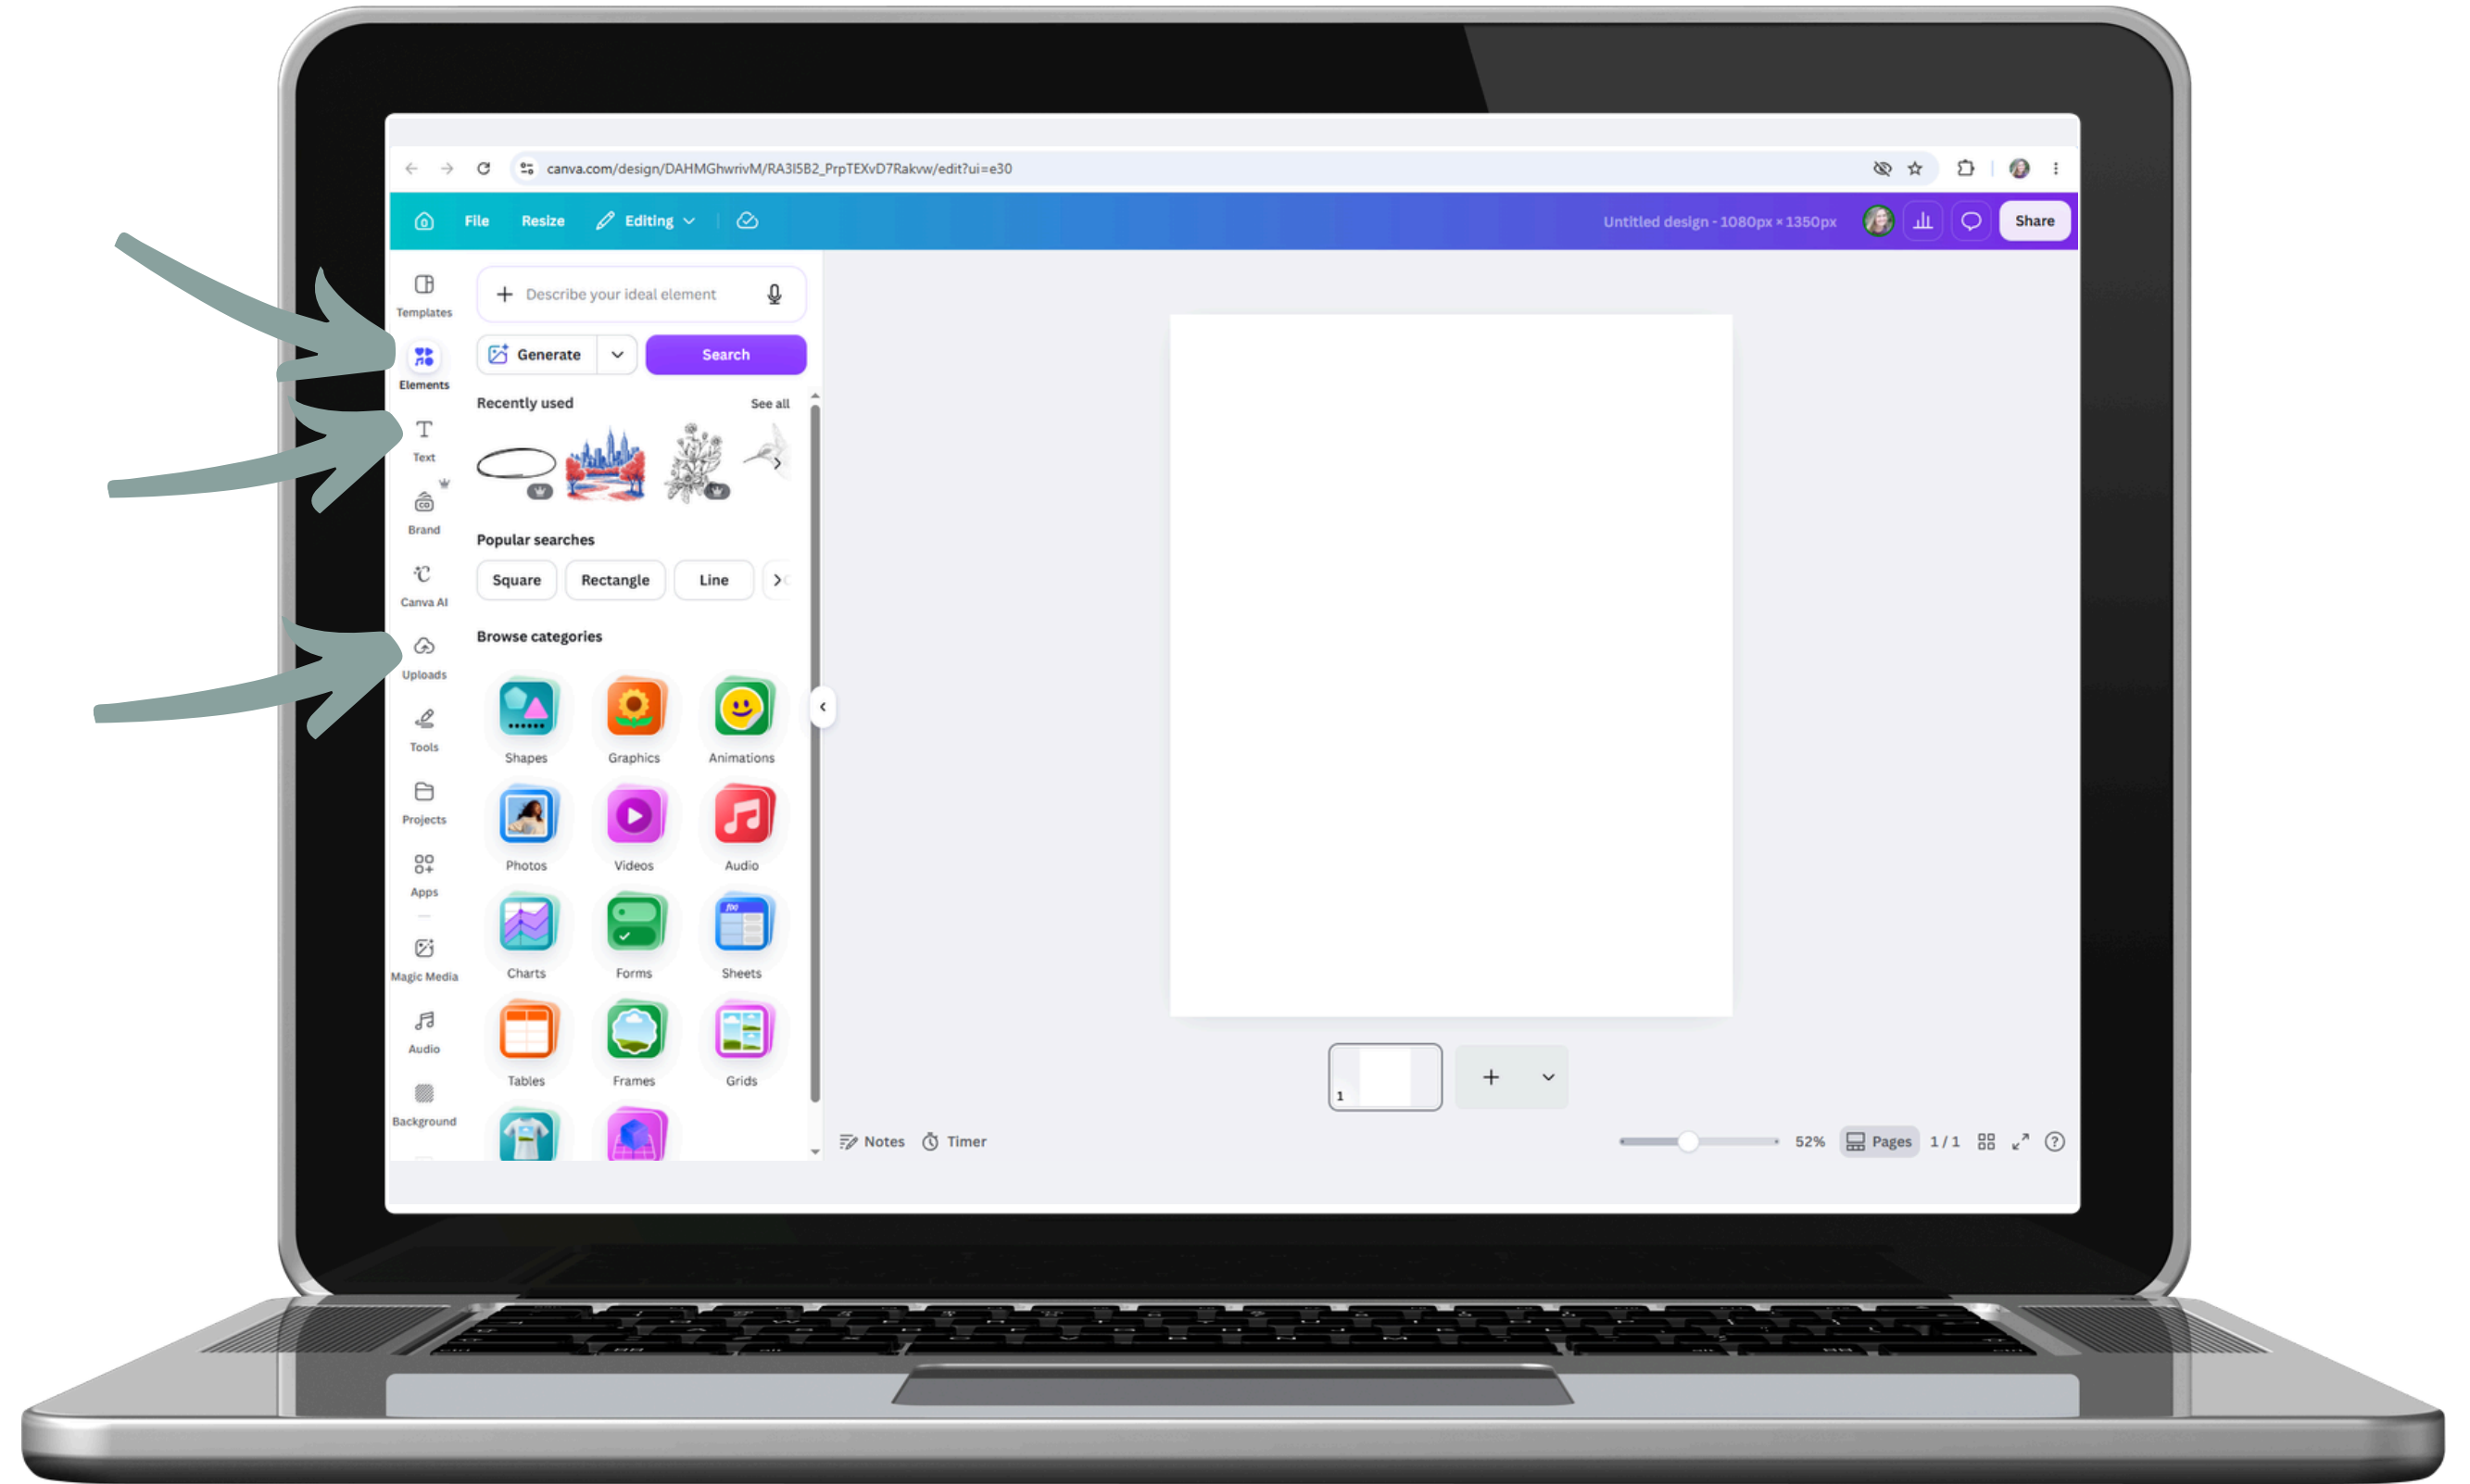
canva.com/design/DAHMGhwrivM/RA3I5B2_PrpTEXvD7Rakvw/edit?ui=e30

File Resize Editing

Untitled design - 1080px × 1350px

Share

Templates
Elements
Text
Brand
Canva AI
Uploads
Tools
Projects
Apps
Magic Media
Audio
Background

Describe your ideal element

Generate
Search

Recently used
See all

Popular searches
Square
Rectangle
Line

Browse categories

Shapes
Graphics
Animations
Photos
Videos
Audio
Charts
Forms
Sheets
Tables
Frames
Grids

1

Notes
Timer
52%
Pages
1 / 1